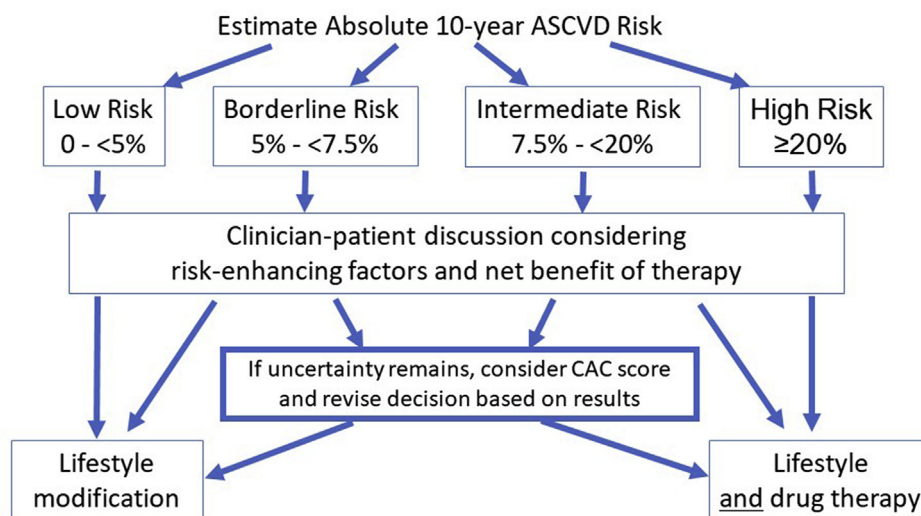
Estimate Absolute 10-year ASCVD Risk

Low Risk
0 - <5%

Borderline Risk
5% - <7.5%

Intermediate Risk
7.5% - <20%

High Risk
≥20%

Clinician-patient discussion considering risk-enhancing factors and net benefit of therapy

If uncertainty remains, consider CAC score and revise decision based on results

Lifestyle modification

Lifestyle and drug therapy